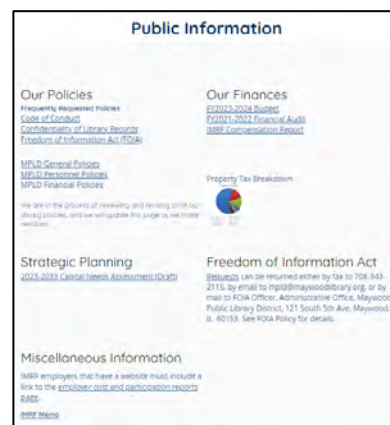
Public Information

Our Policies
Frequently Requested Policies
Code of Conduct
Confidentiality of Library Records
Freedom of Information Act (FOIA)

MPLD General Policies
MPLD Personnel Policies
MPLD Financial Policies

We are in the process of reviewing and revising all of our library policies, and we will update this page as we make revisions.

Our Finances
FY2023-2024 Budget
FY2021-2022 Financial Audit
IMRF Compensation Report

Property Tax Breakdown

Strategic Planning
2023-2033 Capital Needs Assessment (Draft)

Freedom of Information Act
Requests can be returned either by fax to 708-343-2115, by email to mpld@maywoodlibrary.org, or by mail to FOIA Officer, Administrative Office, Maywood Public Library District, 121 South 5th Ave, Maywood, IL 60153. See FOIA Policy for details.

Miscellaneous Information
IMRF employers that have a website must include a link to the employer cost and participation reports page.

IMRF Memo